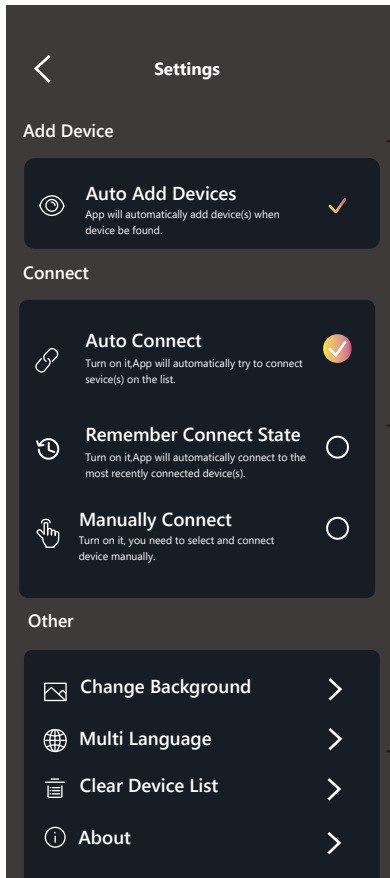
Settings

Add Device

Auto Add Devices
App will automatically add device(s) when device be found.

Connect

Auto Connect
Turn on it,App will automatically try to connect sevice(s) on the list.

Remember Connect State
Turn on it,App will automatically connect to the most recently connected device(s).

Manually Connect
Turn on it, you need to select and connect device manually.

Other

Change Background

Multi Language

Clear Device List

About